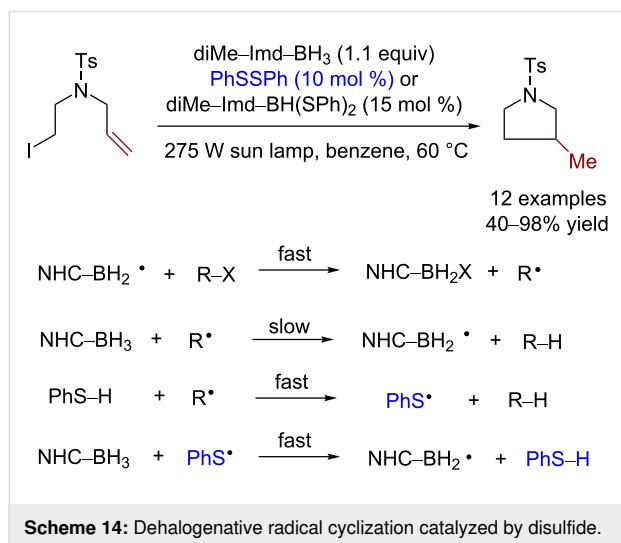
Ts
N
I

diMe–Imd–BH$_3$ (1.1 equiv)
PhSSPh (10 mol %) or
diMe–Imd–BH(SPh)$_2$ (15 mol %)

275 W sun lamp, benzene, 60 °C

Ts
N
Me

12 examples
40–98% yield

NHC–BH$_2$$^\bullet$ + R–X $\xrightarrow{\text{fast}}$ NHC–BH$_2$X + R$^\bullet$

NHC–BH$_3$ + R$^\bullet$ $\xrightarrow{\text{slow}}$ NHC–BH$_2$$^\bullet$ + R–H

PhS–H + R$^\bullet$ $\xrightarrow{\text{fast}}$ PhS$^\bullet$ + R–H

NHC–BH$_3$ + PhS$^\bullet$ $\xrightarrow{\text{fast}}$ NHC–BH$_2$$^\bullet$ + PhS–H

**Scheme 14:** Dehalogenative radical cyclization catalyzed by disulfide.